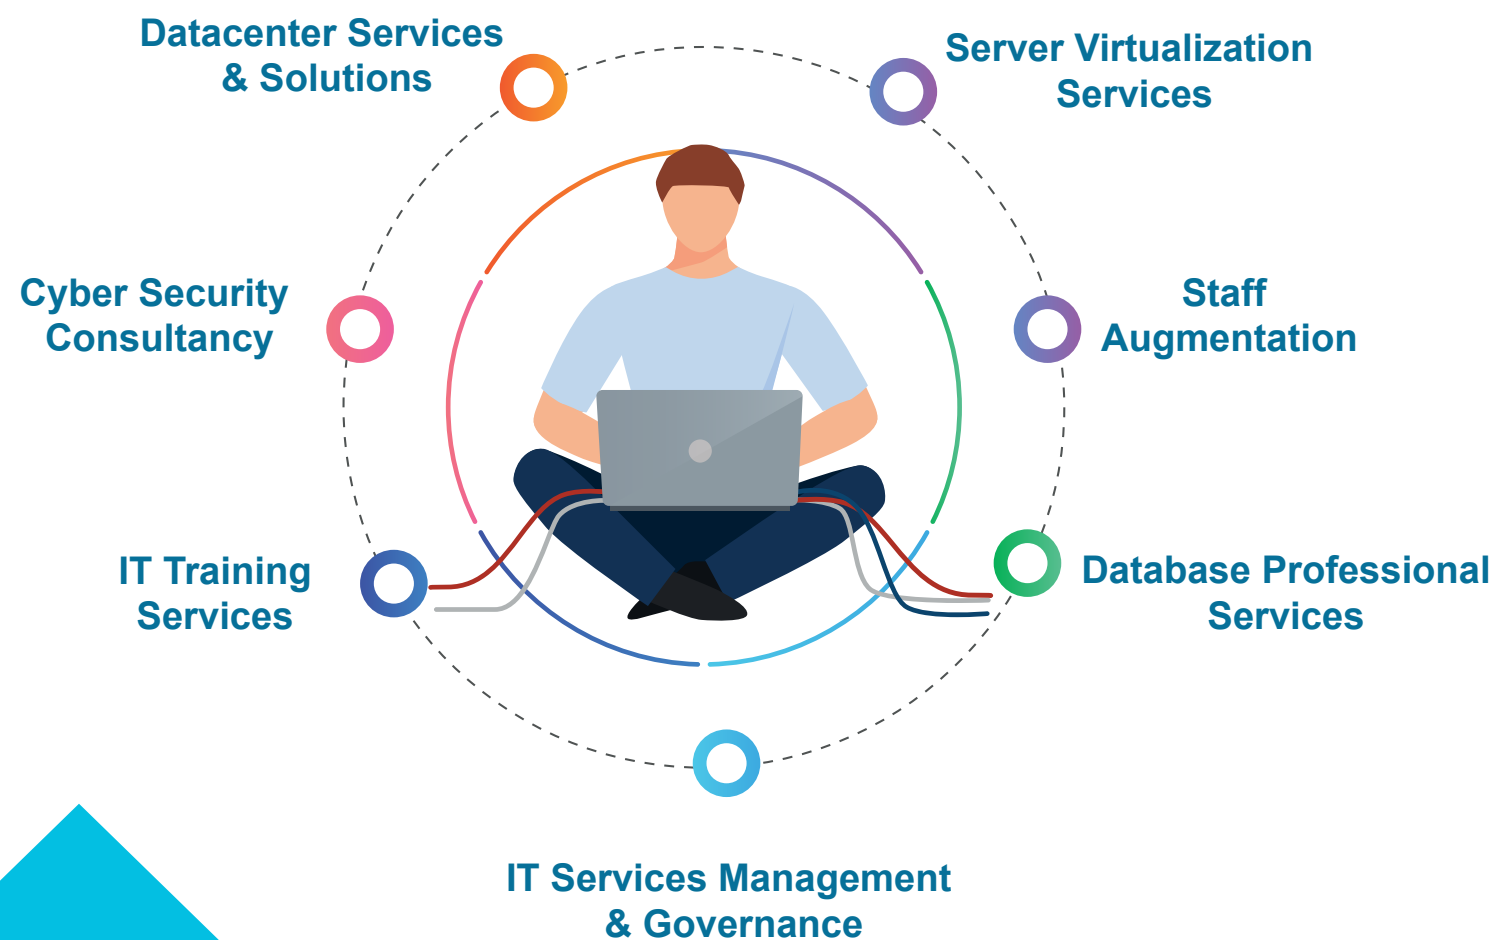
Datacenter Services & Solutions

Server Virtualization Services

Cyber Security Consultancy

Staff Augmentation

IT Training Services

Database Professional Services

IT Services Management & Governance